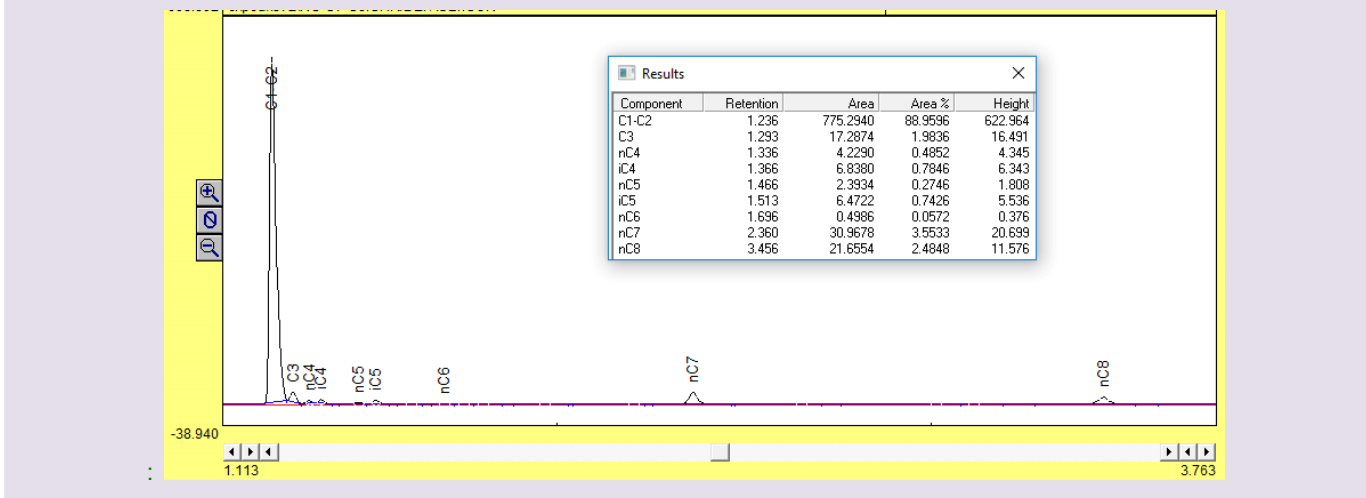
C1-C2

Results

| Component | Retention | Area | Area % | Height |
|---|---|---|---|---|
| C1-C2 | 1.236 | 775.2940 | 88.9596 | 622.964 |
| C3 | 1.293 | 17.2874 | 1.9836 | 16.491 |
| nC4 | 1.336 | 4.2290 | 0.4852 | 4.345 |
| iC4 | 1.366 | 6.8380 | 0.7846 | 6.343 |
| nC5 | 1.466 | 2.3934 | 0.2746 | 1.808 |
| iC5 | 1.513 | 6.4722 | 0.7426 | 5.536 |
| nC6 | 1.696 | 0.4986 | 0.0572 | 0.376 |
| nC7 | 2.360 | 30.9678 | 3.5533 | 20.699 |
| nC8 | 3.456 | 21.6554 | 2.4848 | 11.576 |

C3 nC4 iC4 nC5 iC5 nC6 nC7 nC8

-38.940

1.113

3.763